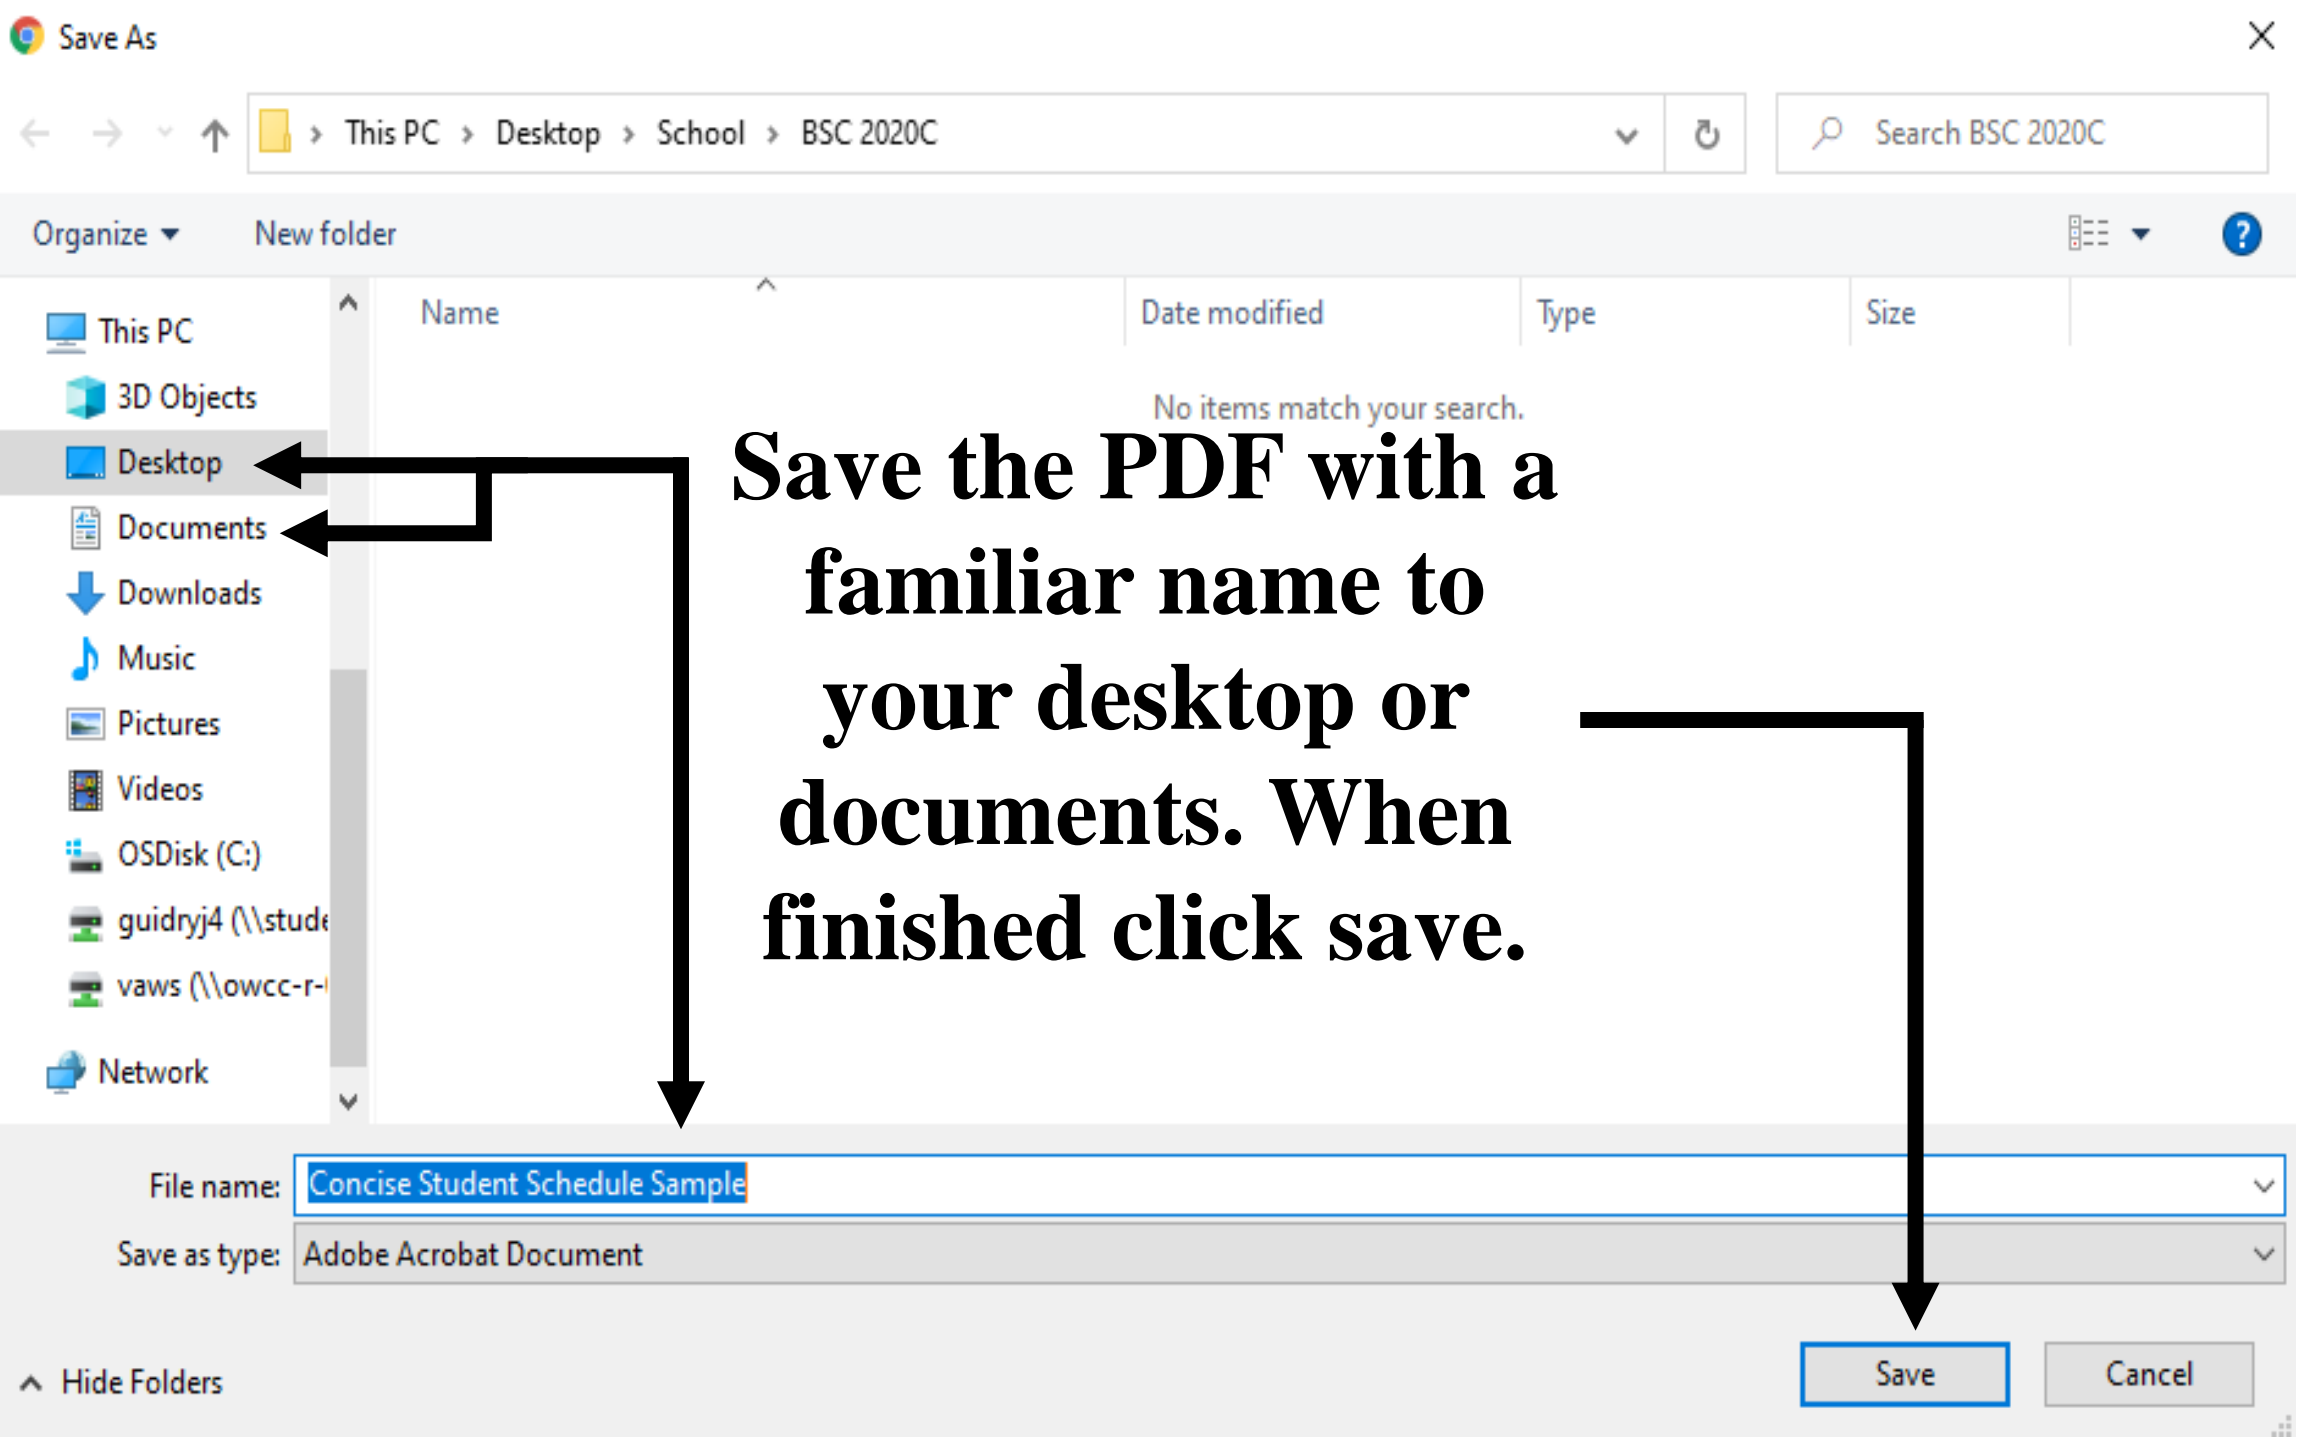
Save As

This PC › Desktop › School › BSC 2020C

Search BSC 2020C

Organize ▾ New folder

This PC
3D Objects
Desktop
Documents
Downloads
Music
Pictures
Videos
OSDisk (C:)
guidryj4 (\\stude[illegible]
vaws (\\owcc-r-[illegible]
Network

| Name | Date modified | Type | Size |
|---|---|---|---|

No items match your search.

Save the PDF with a familiar name to your desktop or documents. When finished click save.

File name: Concise Student Schedule Sample

Save as type: Adobe Acrobat Document

Hide Folders

Save

Cancel